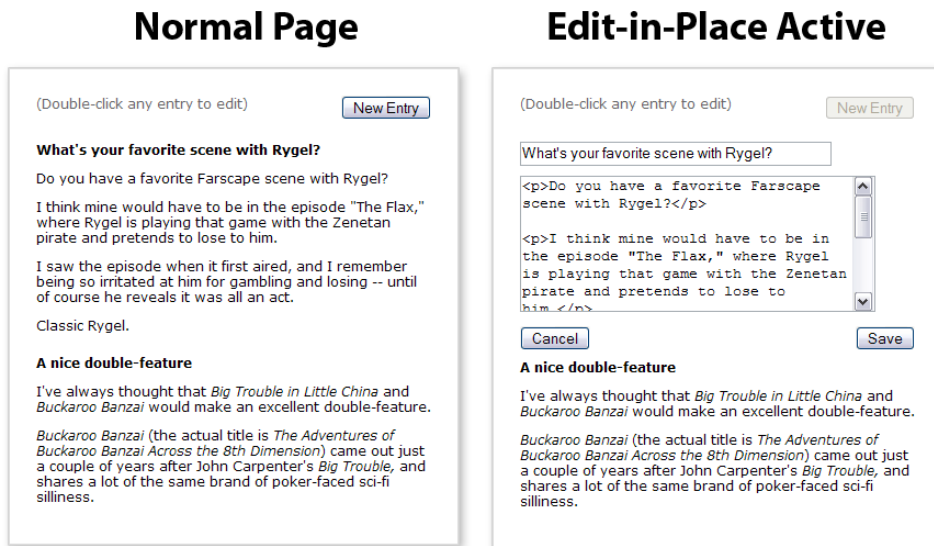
Normal Page

(Double-click any entry to edit)

New Entry

What's your favorite scene with Rygel?

Do you have a favorite Farscape scene with Rygel?

I think mine would have to be in the episode "The Flax," where Rygel is playing that game with the Zenetan pirate and pretends to lose to him.

I saw the episode when it first aired, and I remember being so irritated at him for gambling and losing -- until of course he reveals it was all an act.

Classic Rygel.

A nice double-feature

I've always thought that Big Trouble in Little China and Buckaroo Banzai would make an excellent double-feature.

Buckaroo Banzai (the actual title is The Adventures of Buckaroo Banzai Across the 8th Dimension) came out just a couple of years after John Carpenter's Big Trouble, and shares a lot of the same brand of poker-faced sci-fi silliness.

Edit-in-Place Active

(Double-click any entry to edit)

New Entry

What's your favorite scene with Rygel?

<p>Do you have a favorite Farscape scene with Rygel?</p>

<p>I think mine would have to be in the episode "The Flax," where Rygel is playing that game with the Zenetan pirate and pretends to lose to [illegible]

Cancel

Save

A nice double-feature

I've always thought that Big Trouble in Little China and Buckaroo Banzai would make an excellent double-feature.

Buckaroo Banzai (the actual title is The Adventures of Buckaroo Banzai Across the 8th Dimension) came out just a couple of years after John Carpenter's Big Trouble, and shares a lot of the same brand of poker-faced sci-fi silliness.